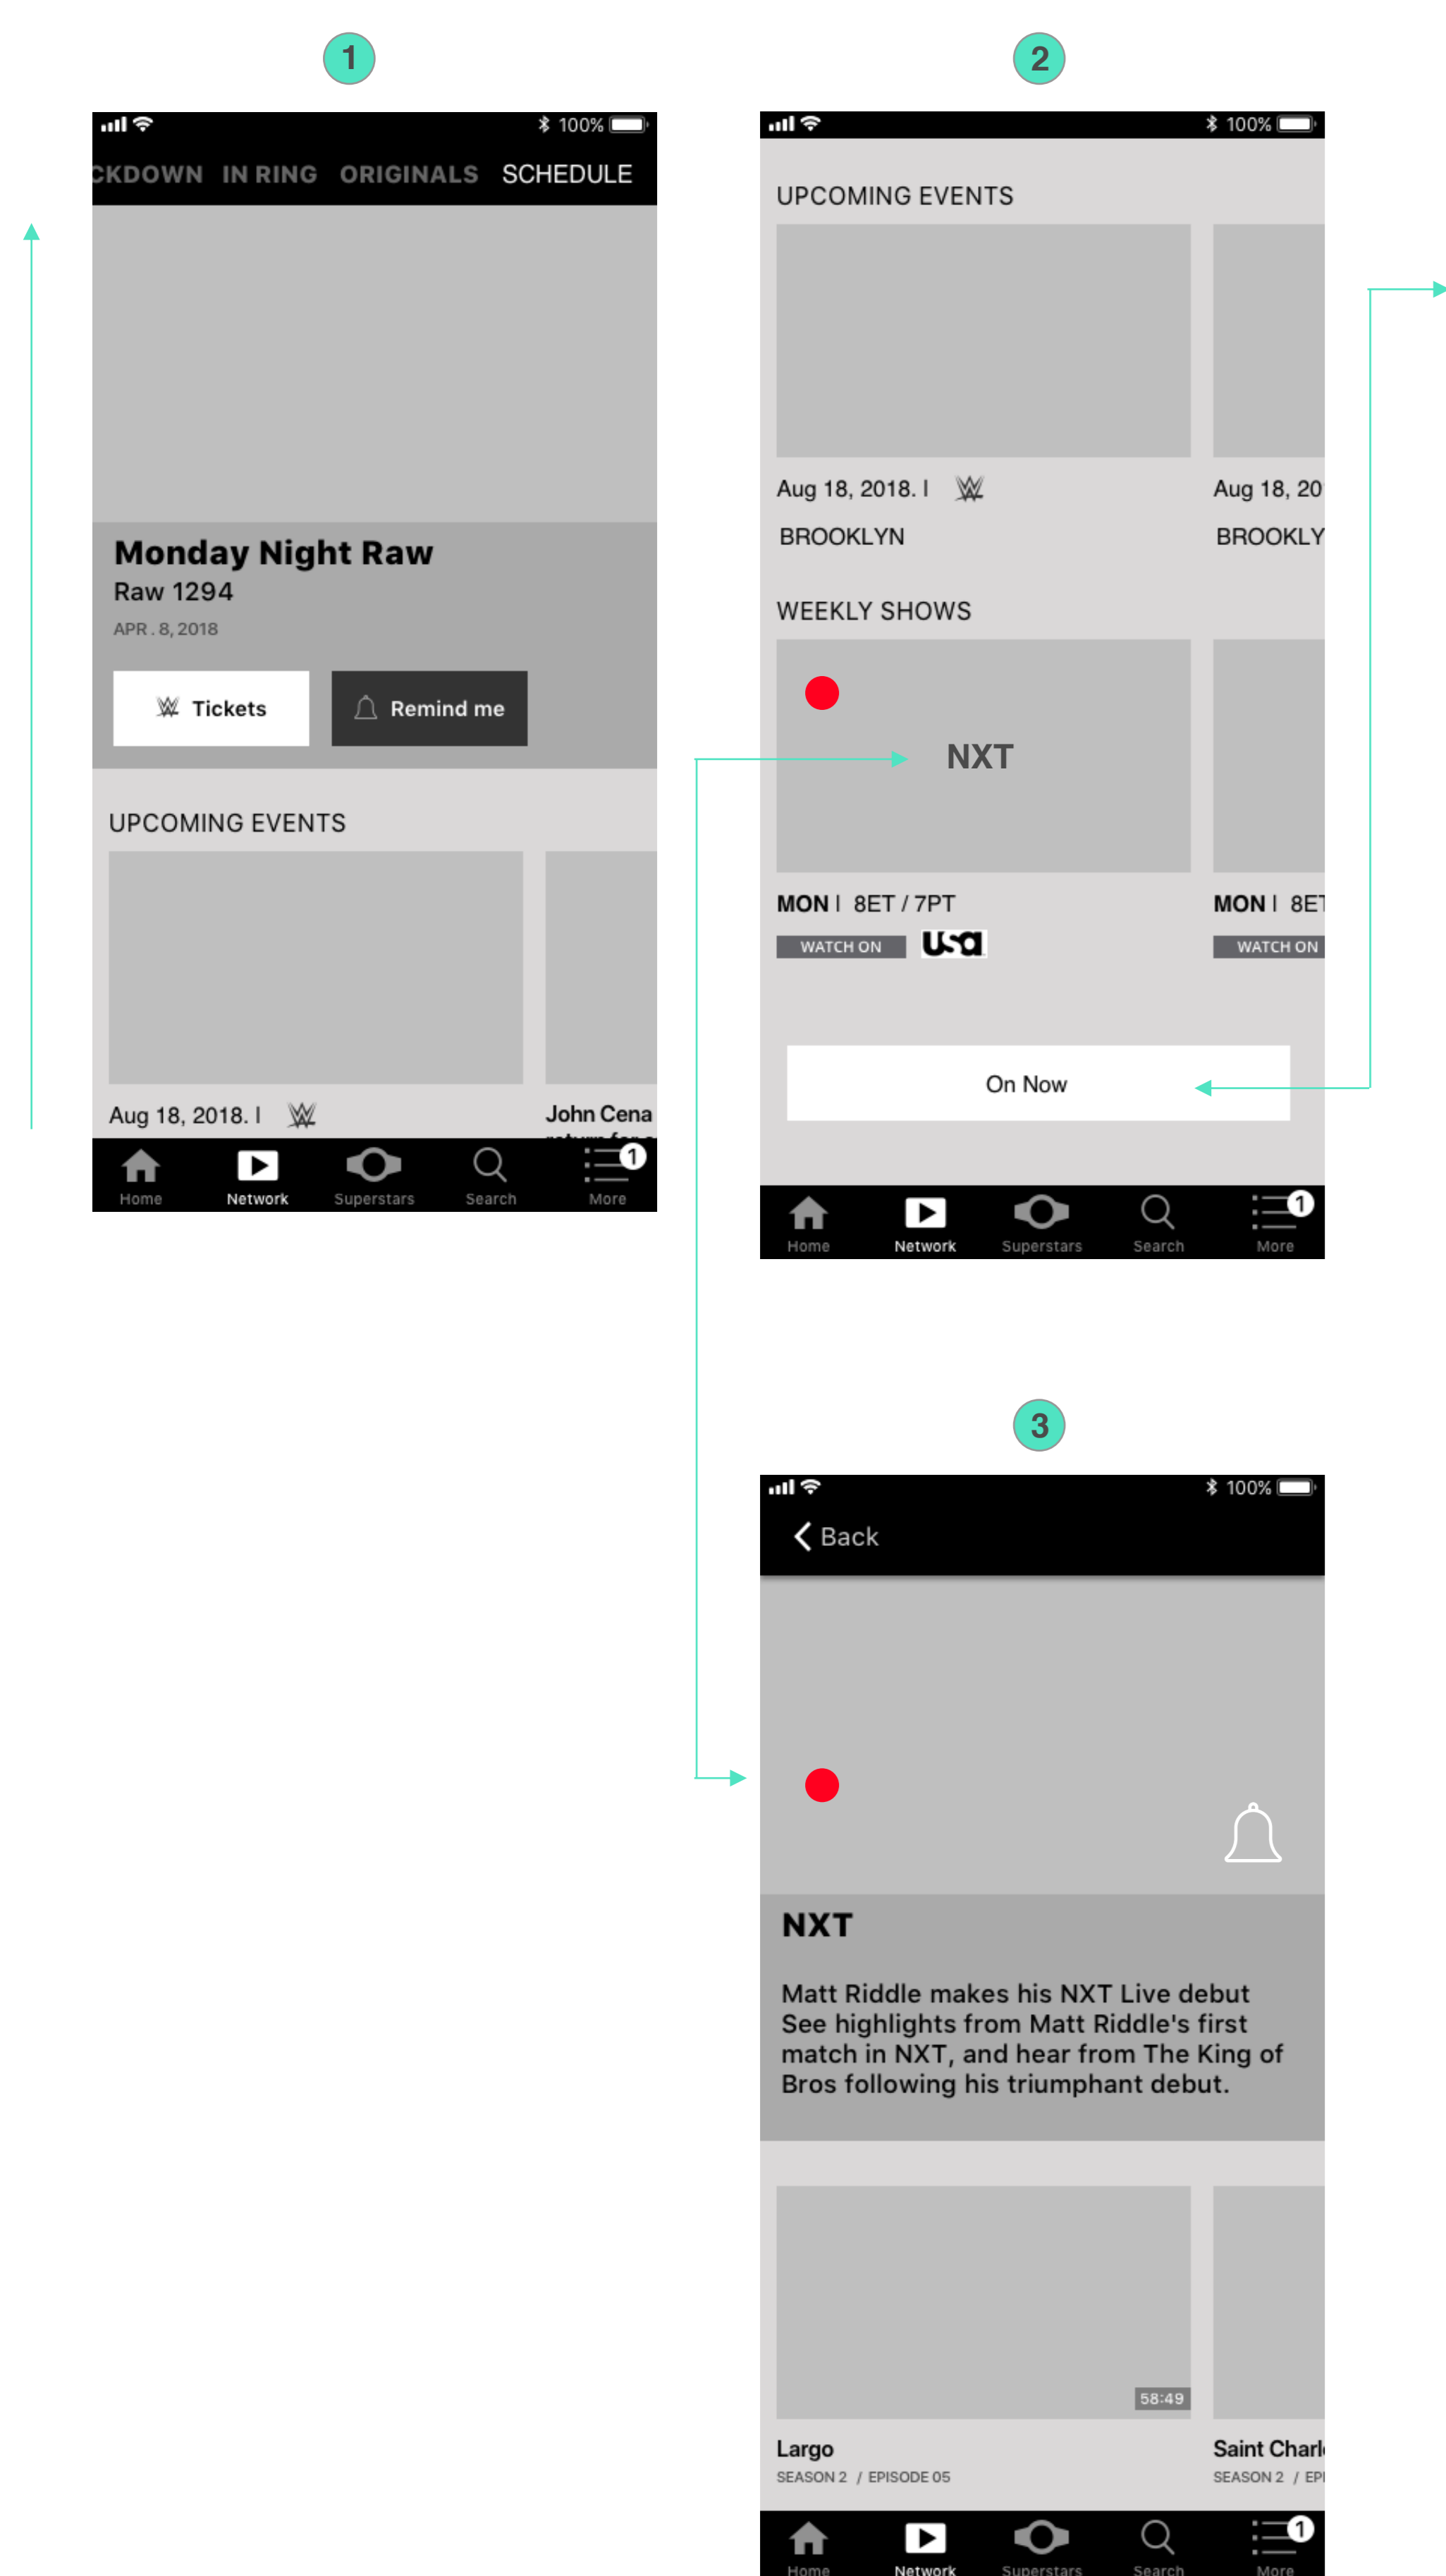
1

100%

CKDOWN IN RING ORIGINALS SCHEDULE

Monday Night Raw
Raw 1294
APR . 8, 2018

Tickets

Remind me

UPCOMING EVENTS

Aug 18, 2018. I

John Cena
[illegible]

Home Network Superstars Search More

1

2

100%

UPCOMING EVENTS

Aug 18, 2018. I

BROOKLYN

Aug 18, 20

BROOKLY

WEEKLY SHOWS

NXT

MON I 8ET / 7PT

WATCH ON usa

MON I 8ET

WATCH ON

On Now

Home Network Superstars Search More

1

3

100%

Back

NXT

Matt Riddle makes his NXT Live debut See highlights from Matt Riddle's first match in NXT, and hear from The King of Bros following his triumphant debut.

58:49

Largo
SEASON 2 / EPISODE 05

Saint Charl
SEASON 2 / EPI

Home Network Superstars Search More

1